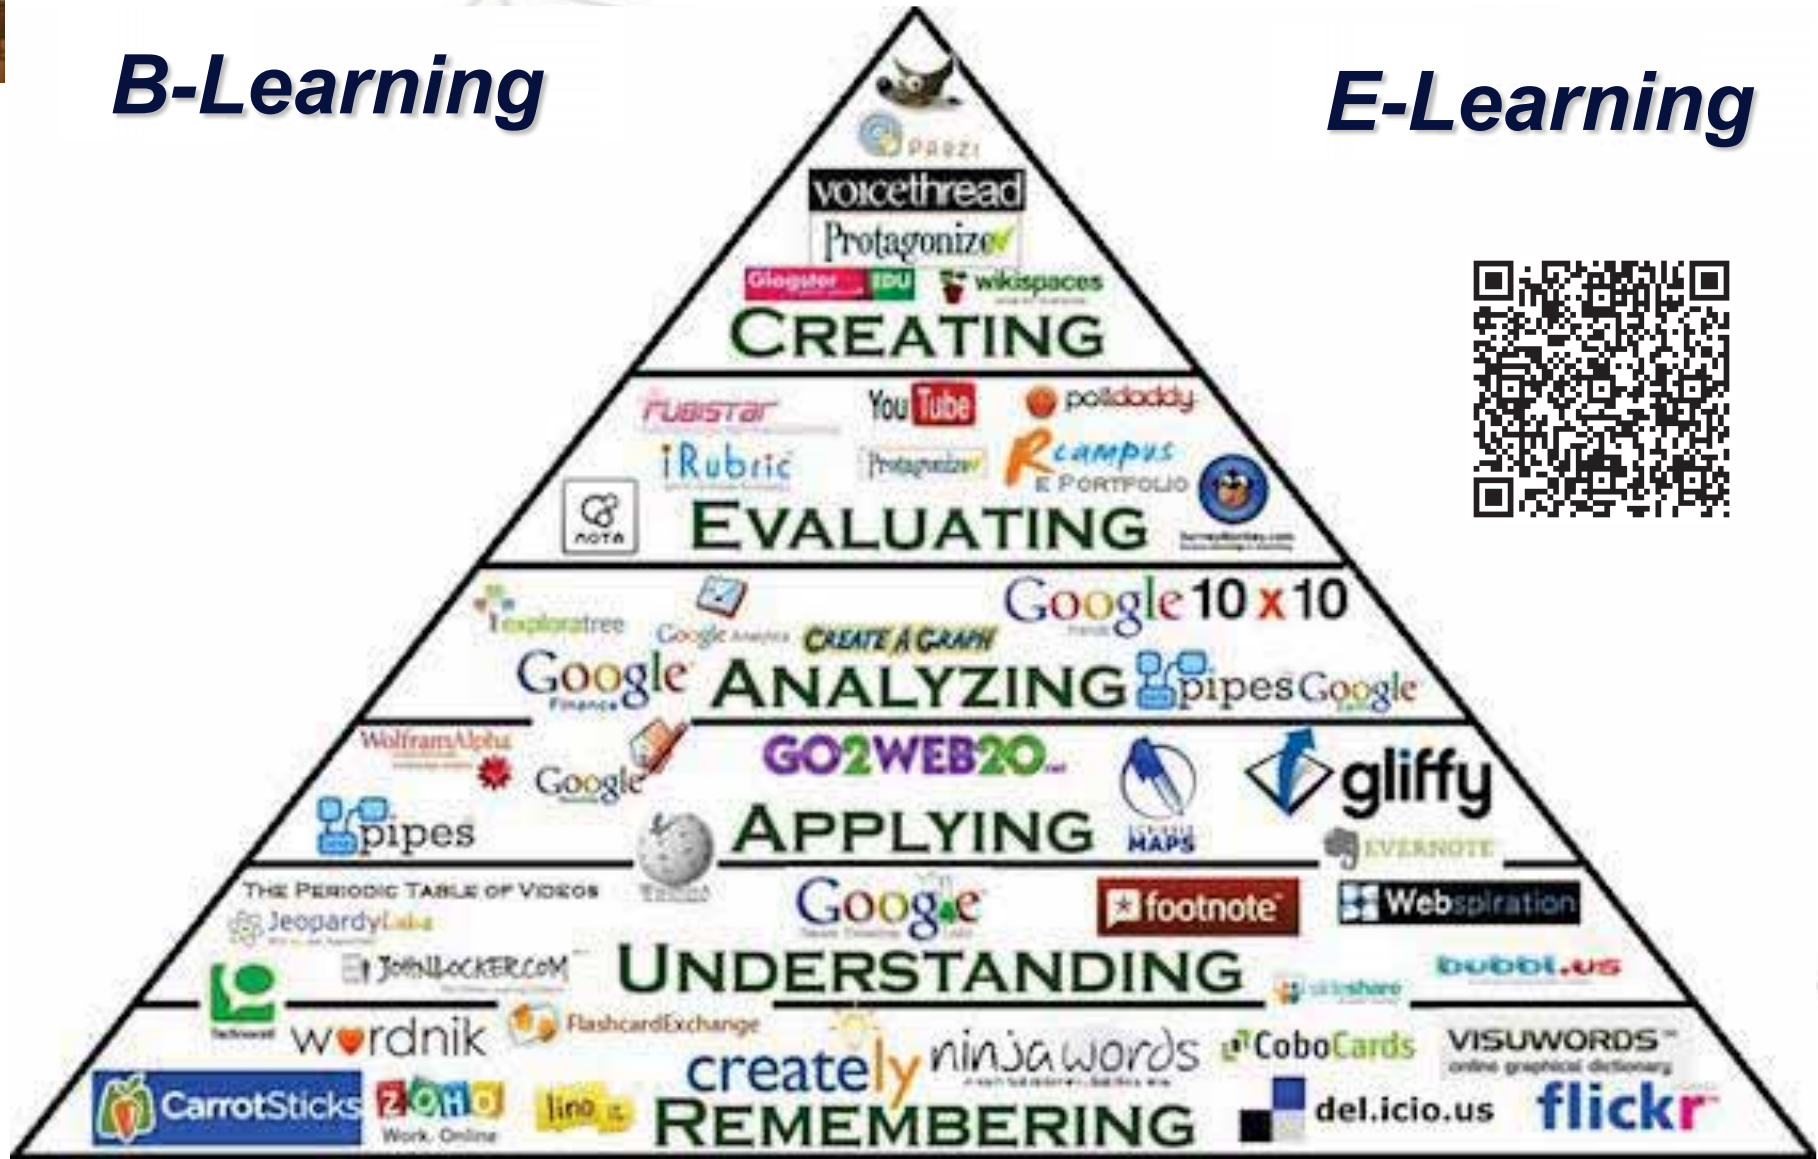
B-Learning

E-Learning

PREZI
voicethread
Protagonize
Glogster EDU
wikispaces
CREATING

rubistar
YouTube
polldaddy
iRubric
Protagonize
Rcampus E PORTFOLIO
NOTA
EVALUATING

exploratree
Google 10 x 10
Google Analytics
CREATE A GRAPH
Google Finance
ANALYZING
pipes
Google

WolframAlpha
Google
GO2WEB20
gliffy
pipes
APPLYING
MAPS
EVERNOTE

THE PERIODIC TABLE OF VIDEOS
JeopardyLabs
Google
footnote
Webspiration
JOHNLOCKER.COM
UNDERSTANDING
slideshare
bubbl.us

wordnik
FlashcardExchange
creately
ninjawords
CoboCards
VISUWORDS online graphical dictionary
CarrotSticks
ZOHO Work. Online
lino
REMEMBERING
del.icio.us
flickr